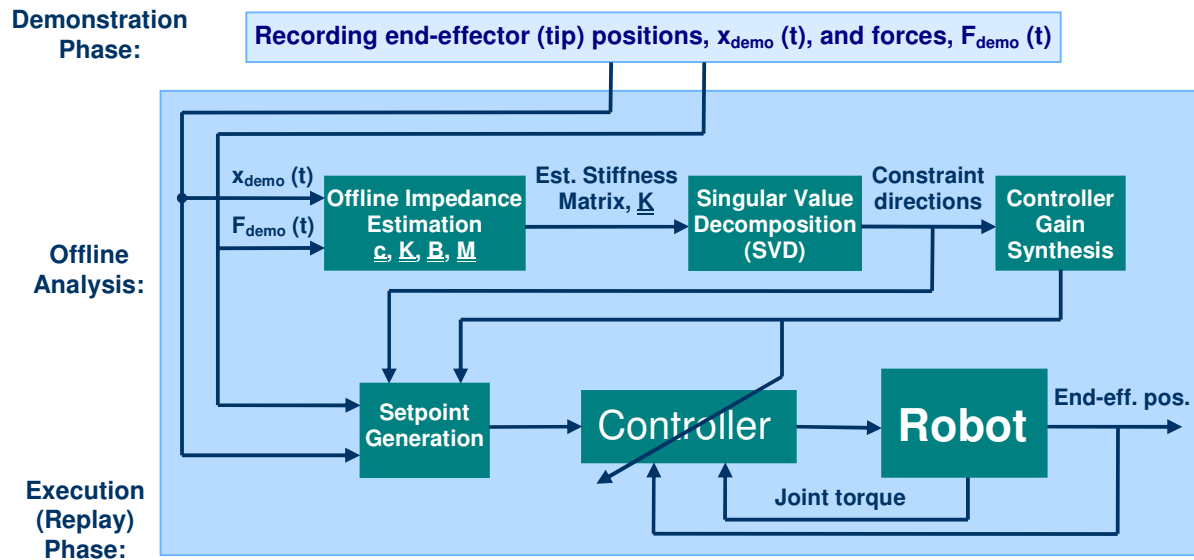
Demonstration Phase:

Recording end-effector (tip) positions, $x_{demo}$ (t), and forces, $F_{demo}$ (t)

Offline Analysis:

$x_{demo}$ (t)

$F_{demo}$ (t)

Offline Impedance Estimation
c, K, B, M

Est. Stiffness Matrix, K

Singular Value Decomposition (SVD)

Constraint directions

Controller Gain Synthesis

Setpoint Generation

Controller

Robot

End-eff. pos.

Joint torque

Execution (Replay) Phase: